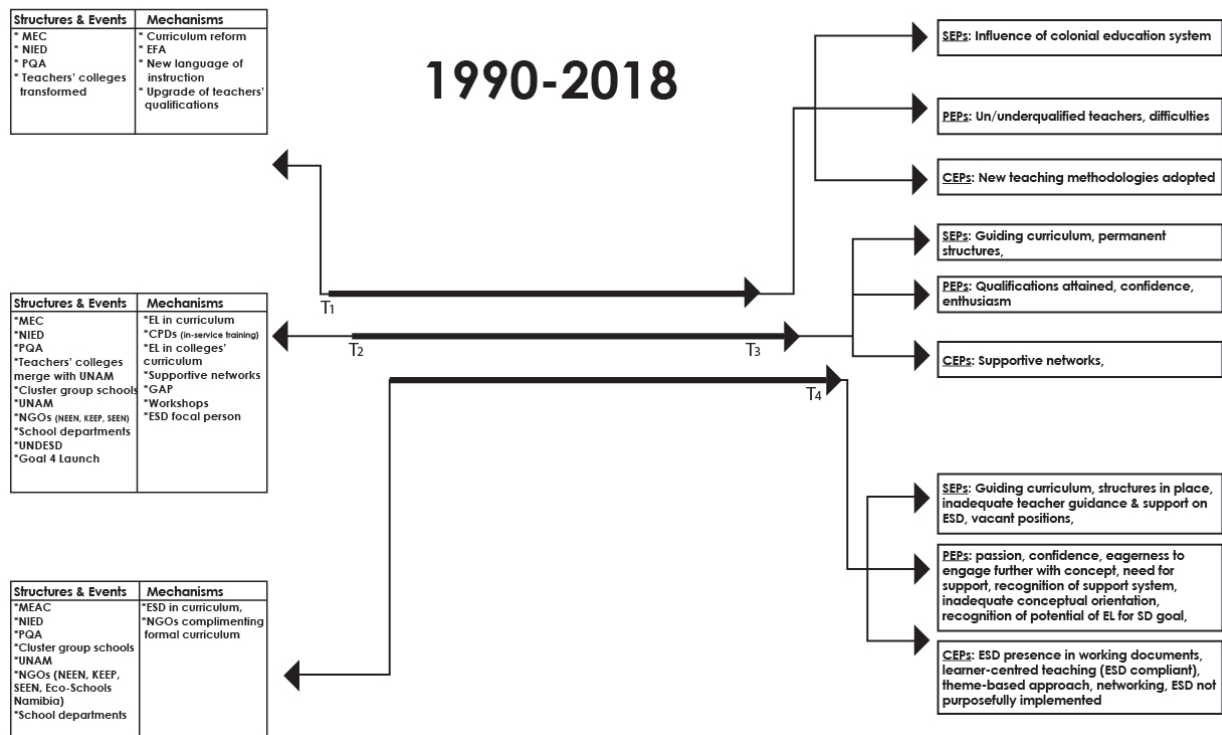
1990-2018

| Structures & Events | Mechanisms |
|---|---|
| * MEC<br>* NIED<br>* PQA<br>* Teachers' colleges transformed | * Curriculum reform<br>* EFA<br>* New language of instruction<br>* Upgrade of teachers' qualifications |

SEPs: Influence of colonial education system

PEPs: Un/underqualified teachers, difficulties

CEPs: New teaching methodologies adopted

$T_1$

| Structures & Events | Mechanisms |
|---|---|
| *MEC<br>*NIED<br>*PQA<br>*Teachers' colleges merge with UNAM<br>*Cluster group schools<br>*UNAM<br>*NGOs (NEEN, KEEP, SEEN)<br>*School departments<br>*UNDESD<br>*Goal 4 Launch | *EL in curriculum<br>*CPDs (in-service training)<br>*EL in colleges' curriculum<br>*Supportive networks<br>*GAP<br>*Workshops<br>*ESD focal person |

$T_2$

$T_3$

SEPs: Guiding curriculum, permanent structures,

PEPs: Qualifications attained, confidence, enthusiasm

CEPs: Supportive networks,

$T_4$

SEPs: Guiding curriculum, structures in place, inadequate teacher guidance & support on ESD, vacant positions,

PEPs: passion, confidence, eagerness to engage further with concept, need for support, recognition of support system, inadequate conceptual orientation, recognition of potential of EL for SD goal,

CEPs: ESD presence in working documents, learner-centred teaching (ESD compliant), theme-based approach, networking, ESD not purposefully implemented

| Structures & Events | Mechanisms |
|---|---|
| *MEAC<br>*NIED<br>*PQA<br>*Cluster group schools<br>*UNAM<br>*NGOs (NEEN, KEEP, SEEN, Eco-Schools Namibia)<br>*School departments | *ESD in curriculum,<br>*NGOs complimenting formal curriculum |